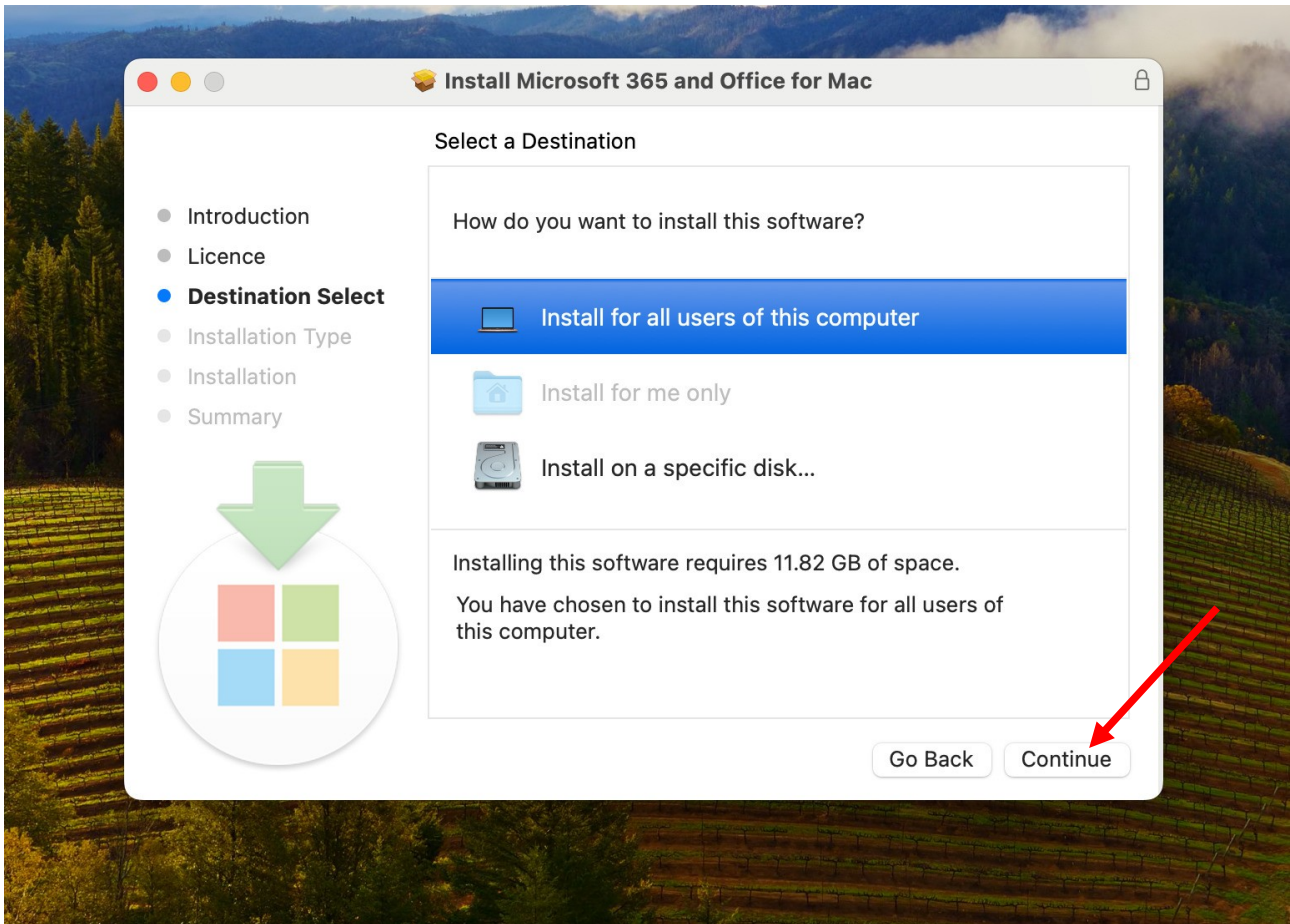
Install Microsoft 365 and Office for Mac

Select a Destination

Introduction
Licence
Destination Select
Installation Type
Installation
Summary

How do you want to install this software?

Install for all users of this computer

Install for me only

Install on a specific disk...

Installing this software requires 11.82 GB of space.

You have chosen to install this software for all users of this computer.

Go Back

Continue